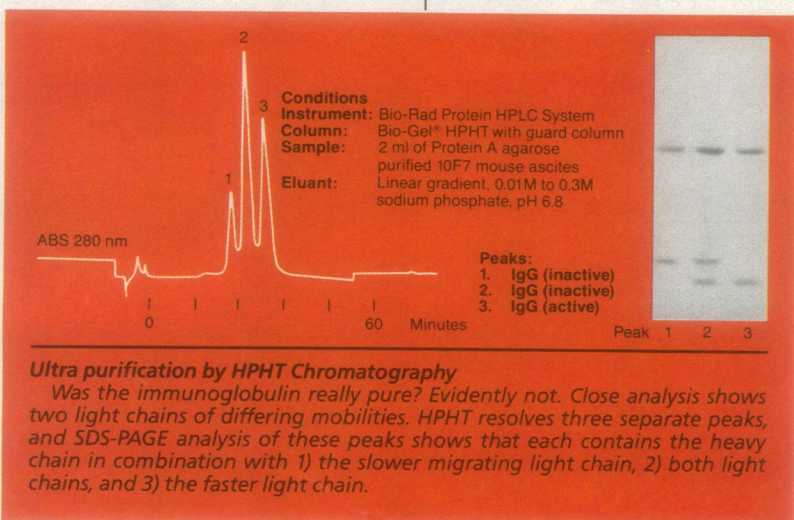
2

3

1

Conditions
Instrument: Bio-Rad Protein HPLC System
Column: Bio-Gel® HPHT with guard column
Sample: 2 ml of Protein A agarose purified 10F7 mouse ascites
Eluant: Linear gradient, 0.01M to 0.3M sodium phosphate, pH 6.8

ABS 280 nm

Peaks:
1. IgG (inactive)
2. IgG (inactive)
3. IgG (active)

0 60 Minutes

Peak 1 2 3

Ultra purification by HPHT Chromatography
Was the immunoglobulin really pure? Evidently not. Close analysis shows two light chains of differing mobilities. HPHT resolves three separate peaks, and SDS-PAGE analysis of these peaks shows that each contains the heavy chain in combination with 1) the slower migrating light chain, 2) both light chains, and 3) the faster light chain.